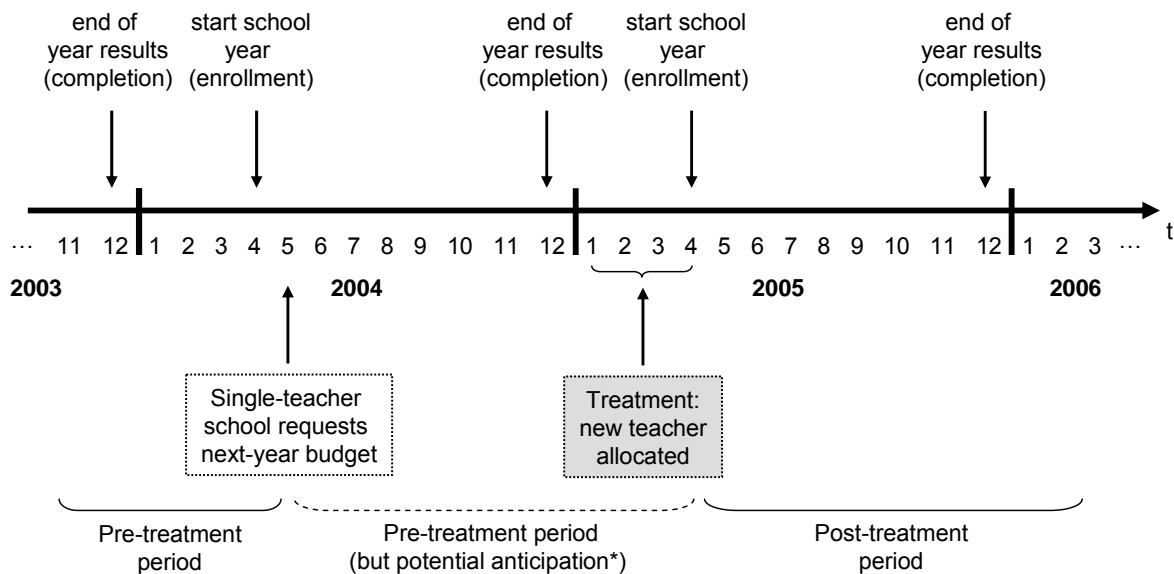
end of year results (completion)

start school year (enrollment)

end of year results (completion)

start school year (enrollment)

end of year results (completion)

… 11 12 1 2 3 4 5 6 7 8 9 10 11 12 1 2 3 4 5 6 7 8 9 10 11 12 1 2 3 … t

2003

2004

2005

2006

Single-teacher school requests next-year budget

Treatment: new teacher allocated

Pre-treatment period

Pre-treatment period (but potential anticipation*)

Post-treatment period